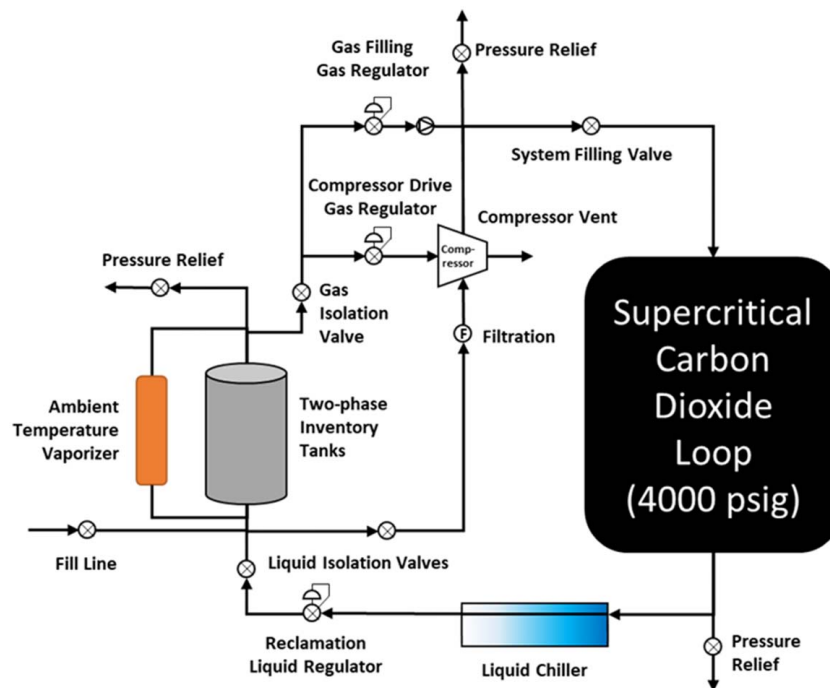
Gas Filling Gas Regulator

Pressure Relief

System Filling Valve

Compressor Drive Gas Regulator

Compressor Vent

Comp-ressor

Pressure Relief

Gas Isolation Valve

F Filtration

Supercritical Carbon Dioxide Loop (4000 psig)

Ambient Temperature Vaporizer

Two-phase Inventory Tanks

Fill Line

Liquid Isolation Valves

Reclamation Liquid Regulator

Liquid Chiller

Pressure Relief